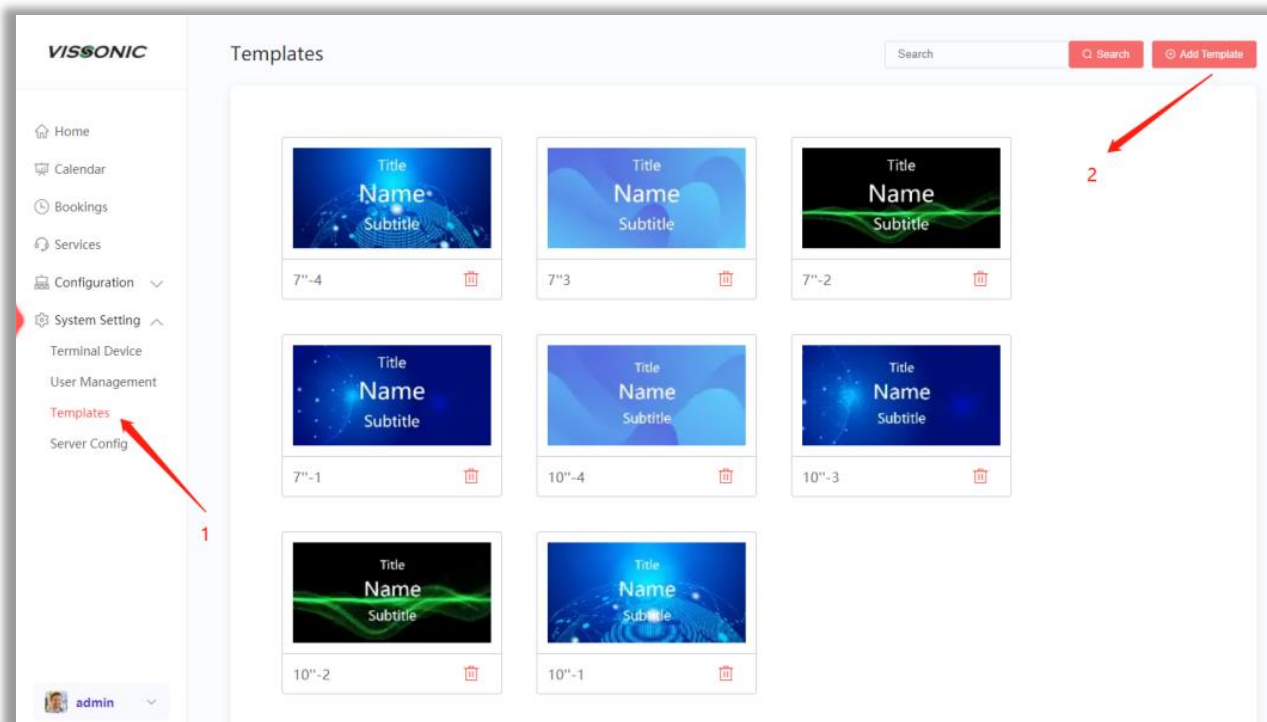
VISSONIC

Home
Calendar
Bookings
Services
Configuration
System Setting
Terminal Device
User Management
Templates
Server Config

admin

Templates

Search
Search
Add Template

2

Title
Name
Subtitle
7''-4

Title
Name
Subtitle
7''3

Title
Name
Subtitle
7''-2

Title
Name
Subtitle
7''-1

Title
Name
Subtitle
10''-4

Title
Name
Subtitle
10''-3

Title
Name
Subtitle
10''-2

Title
Name
Subtitle
10''-1

1